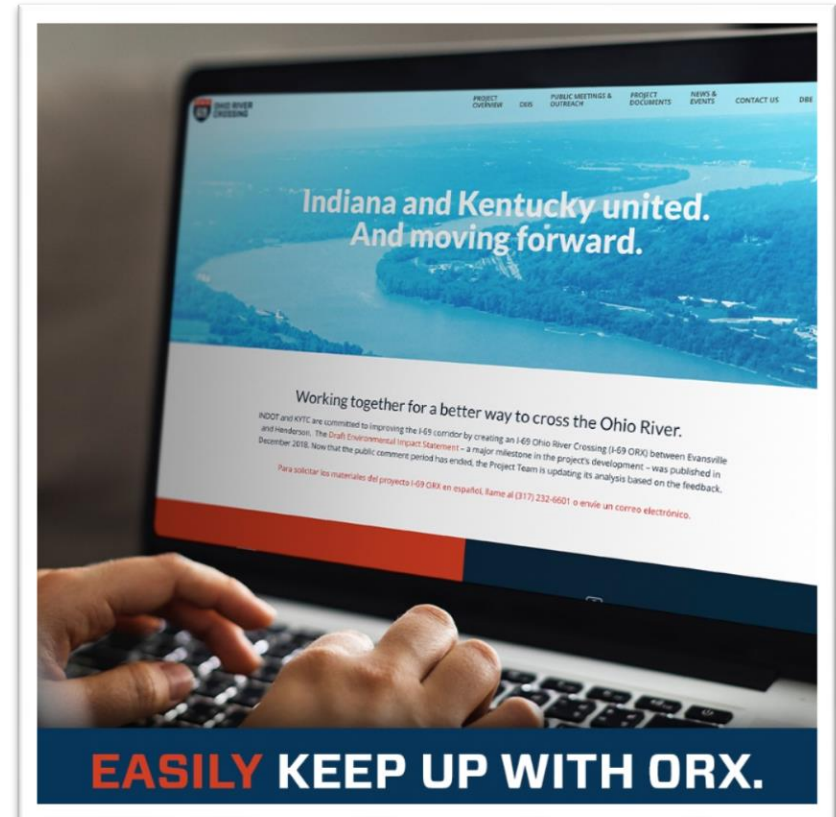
69 OHIO RIVER CROSSING

PROJECT OVERVIEW DEIS PUBLIC MEETINGS & OUTREACH PROJECT DOCUMENTS NEWS & EVENTS CONTACT US DBE

Indiana and Kentucky united. And moving forward.

Working together for a better way to cross the Ohio River.

INDOT and KYTC are committed to improving the I-69 corridor by creating an I-69 Ohio River Crossing (I-69 ORX) between Evansville and Henderson. The Draft Environmental Impact Statement – a major milestone in the project's development – was published in December 2018. Now that the public comment period has ended, the Project Team is updating its analysis based on the feedback.

Para solicitar los materiales del proyecto I-69 ORX en español, llame al (317) 232-6601 o envíe un correo electrónico.

EASILY KEEP UP WITH ORX.